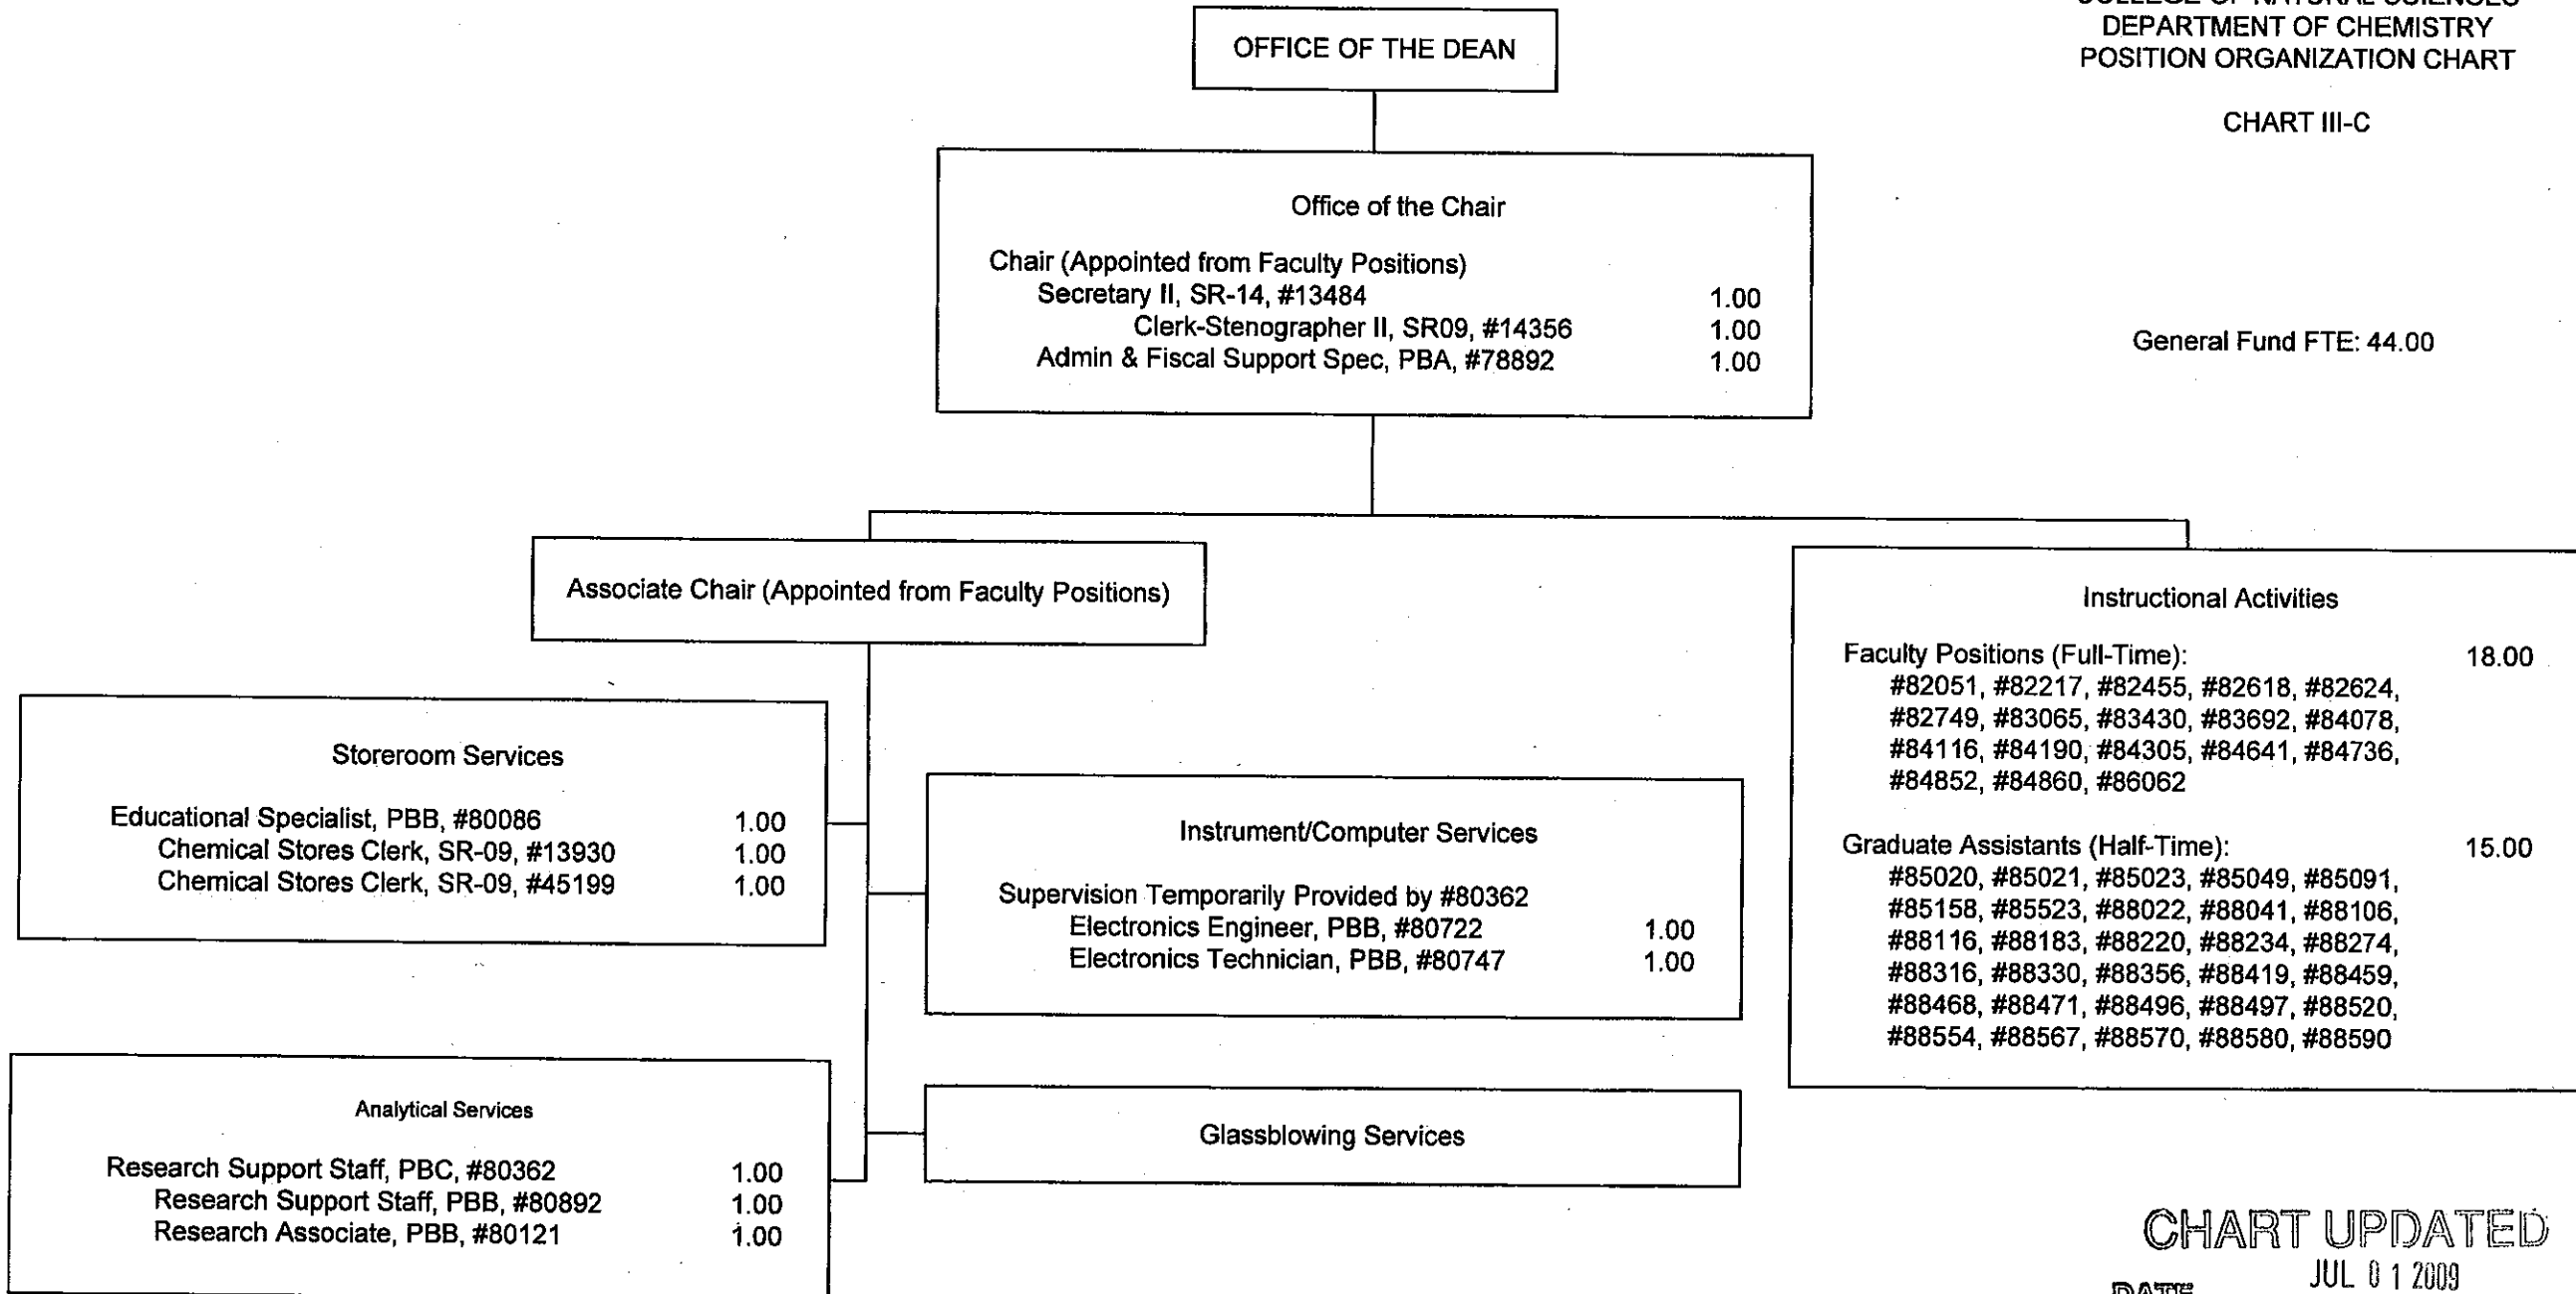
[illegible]
DEPARTMENT OF CHEMISTRY
POSITION ORGANIZATION CHART

CHART III-C

OFFICE OF THE DEAN

Office of the Chair

Chair (Appointed from Faculty Positions)
Secretary II, SR-14, #13484 1.00
Clerk-Stenographer II, SR09, #14356 1.00
Admin & Fiscal Support Spec, PBA, #78892 1.00

General Fund FTE: 44.00

Associate Chair (Appointed from Faculty Positions)

Instructional Activities

Faculty Positions (Full-Time): 18.00
#82051, #82217, #82455, #82618, #82624, #82749, #83065, #83430, #83692, #84078, #84116, #84190, #84305, #84641, #84736, #84852, #84860, #86062

Graduate Assistants (Half-Time): 15.00
#85020, #85021, #85023, #85049, #85091, #85158, #85523, #88022, #88041, #88106, #88116, #88183, #88220, #88234, #88274, #88316, #88330, #88356, #88419, #88459, #88468, #88471, #88496, #88497, #88520, #88554, #88567, #88570, #88580, #88590

Storeroom Services

Educational Specialist, PBB, #80086 1.00
Chemical Stores Clerk, SR-09, #13930 1.00
Chemical Stores Clerk, SR-09, #45199 1.00

Instrument/Computer Services

Supervision Temporarily Provided by #80362
Electronics Engineer, PBB, #80722 1.00
Electronics Technician, PBB, #80747 1.00

Analytical Services

Research Support Staff, PBC, #80362 1.00
Research Support Staff, PBB, #80892 1.00
Research Associate, PBB, #80121 1.00

Glassblowing Services

CHART UPDATED
DATE JUL 0 1 2009